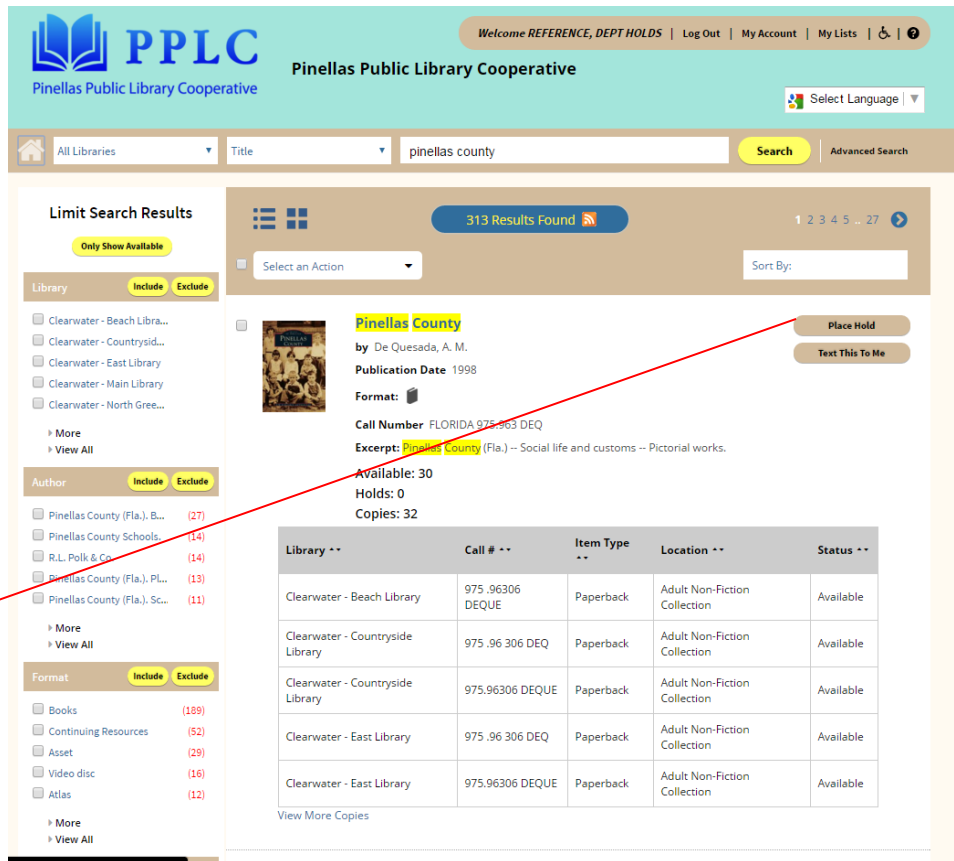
PPLC
Pinellas Public Library Cooperative

Pinellas Public Library Cooperative

Welcome REFERENCE, DEPT HOLDS | Log Out | My Account | My Lists | ♿ | ?

Select Language ▼

All Libraries ▼ | Title ▼ | pinellas county | Search | Advanced Search

Limit Search Results

Only Show Available

Library Include Exclude
Clearwater - Beach Libra...
Clearwater - Countrysid...
Clearwater - East Library
Clearwater - Main Library
Clearwater - North Gree...
More
View All

Author Include Exclude
Pinellas County (Fla.). B... (27)
Pinellas County Schools. (14)
R.L. Polk & Co. (14)
Pinellas County (Fla.). Pl... (13)
Pinellas County (Fla.). Sc... (11)
More
View All

Format Include Exclude
Books (189)
Continuing Resources (52)
Asset (29)
Video disc (16)
Atlas (12)
More
View All

313 Results Found

1 2 3 4 5 .. 27

Select an Action

Sort By:

Pinellas County
by De Quesada, A. M.
Publication Date 1998
Format:
Call Number FLORIDA 975.963 DEQ
Excerpt: Pinellas County (Fla.) -- Social life and customs -- Pictorial works.
Available: 30
Holds: 0
Copies: 32

Place Hold
Text This To Me

| Library | Call # | Item Type | Location | Status |
|---|---|---|---|---|
| Clearwater - Beach Library | 975 .96306 DEQUE | Paperback | Adult Non-Fiction Collection | Available |
| Clearwater - Countryside Library | 975 .96 306 DEQ | Paperback | Adult Non-Fiction Collection | Available |
| Clearwater - Countryside Library | 975.96306 DEQUE | Paperback | Adult Non-Fiction Collection | Available |
| Clearwater - East Library | 975 .96 306 DEQ | Paperback | Adult Non-Fiction Collection | Available |
| Clearwater - East Library | 975.96306 DEQUE | Paperback | Adult Non-Fiction Collection | Available |

View More Copies